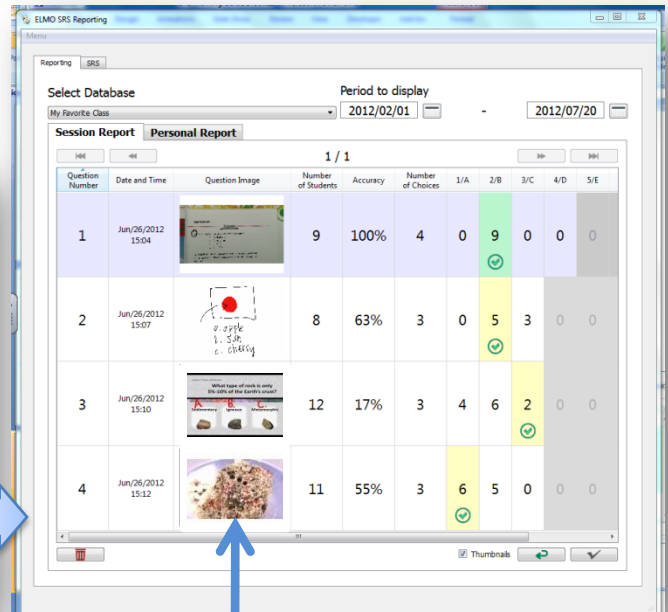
ELMO SRS Reporting

Menu

Reporting SRS

Select Database

My Favorite Class

Period to display

2012/02/01 - 2012/07/20

Session Report Personal Report

1 / 1

| Question Number | Date and Time | Question Image | Number of Students | Accuracy | Number of Choices | 1/A | 2/B | 3/C | 4/D | 5/E |
|---|---|---|---|---|---|---|---|---|---|---|
| 1 | Jun/26/2012 15:04 | | 9 | 100% | 4 | 0 | 9 | 0 | 0 | 0 |
| 2 | Jun/26/2012 15:07 | a. apple b. Sun c. cherry | 8 | 63% | 3 | 0 | 5 | 3 | 0 | 0 |
| 3 | Jun/26/2012 15:10 | What type of rock is only 5%-10% of the Earth's crust? Sedimentary Igneous Metamorphic | 12 | 17% | 3 | 4 | 6 | 2 | 0 | 0 |
| 4 | Jun/26/2012 15:12 | | 11 | 55% | 3 | 6 | 5 | 0 | 0 | 0 |

Thumbnails